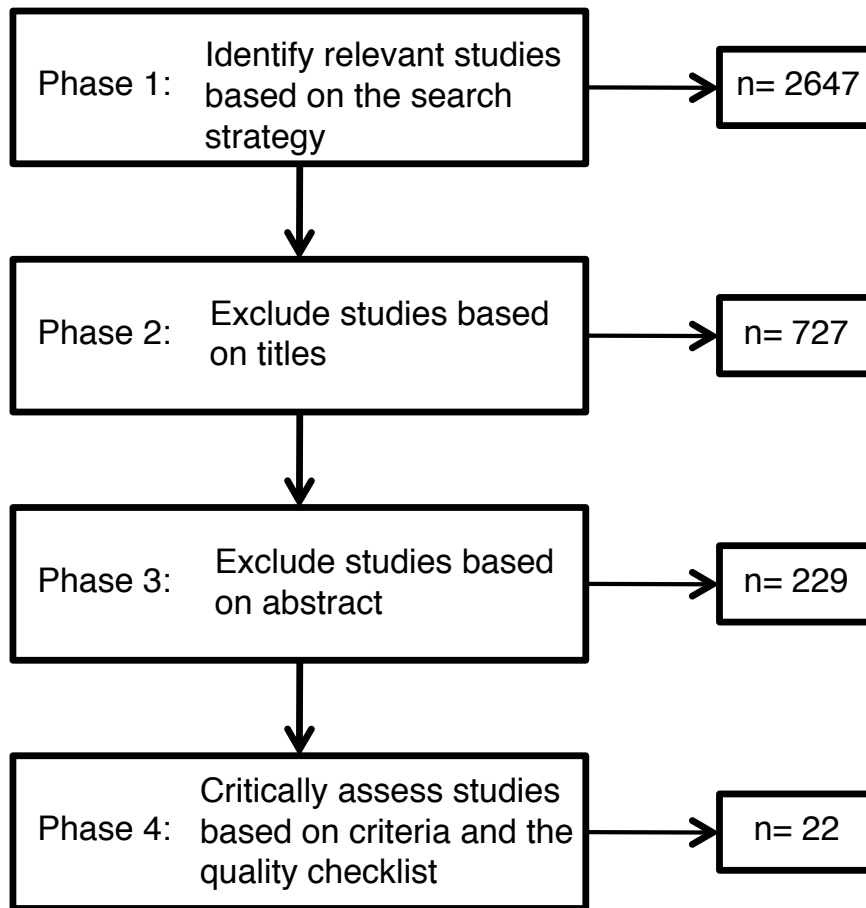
Phase 1: Identify relevant studies based on the search strategy

n= 2647

Phase 2: Exclude studies based on titles

n= 727

Phase 3: Exclude studies based on abstract

n= 229

Phase 4: Critically assess studies based on criteria and the quality checklist

n= 22